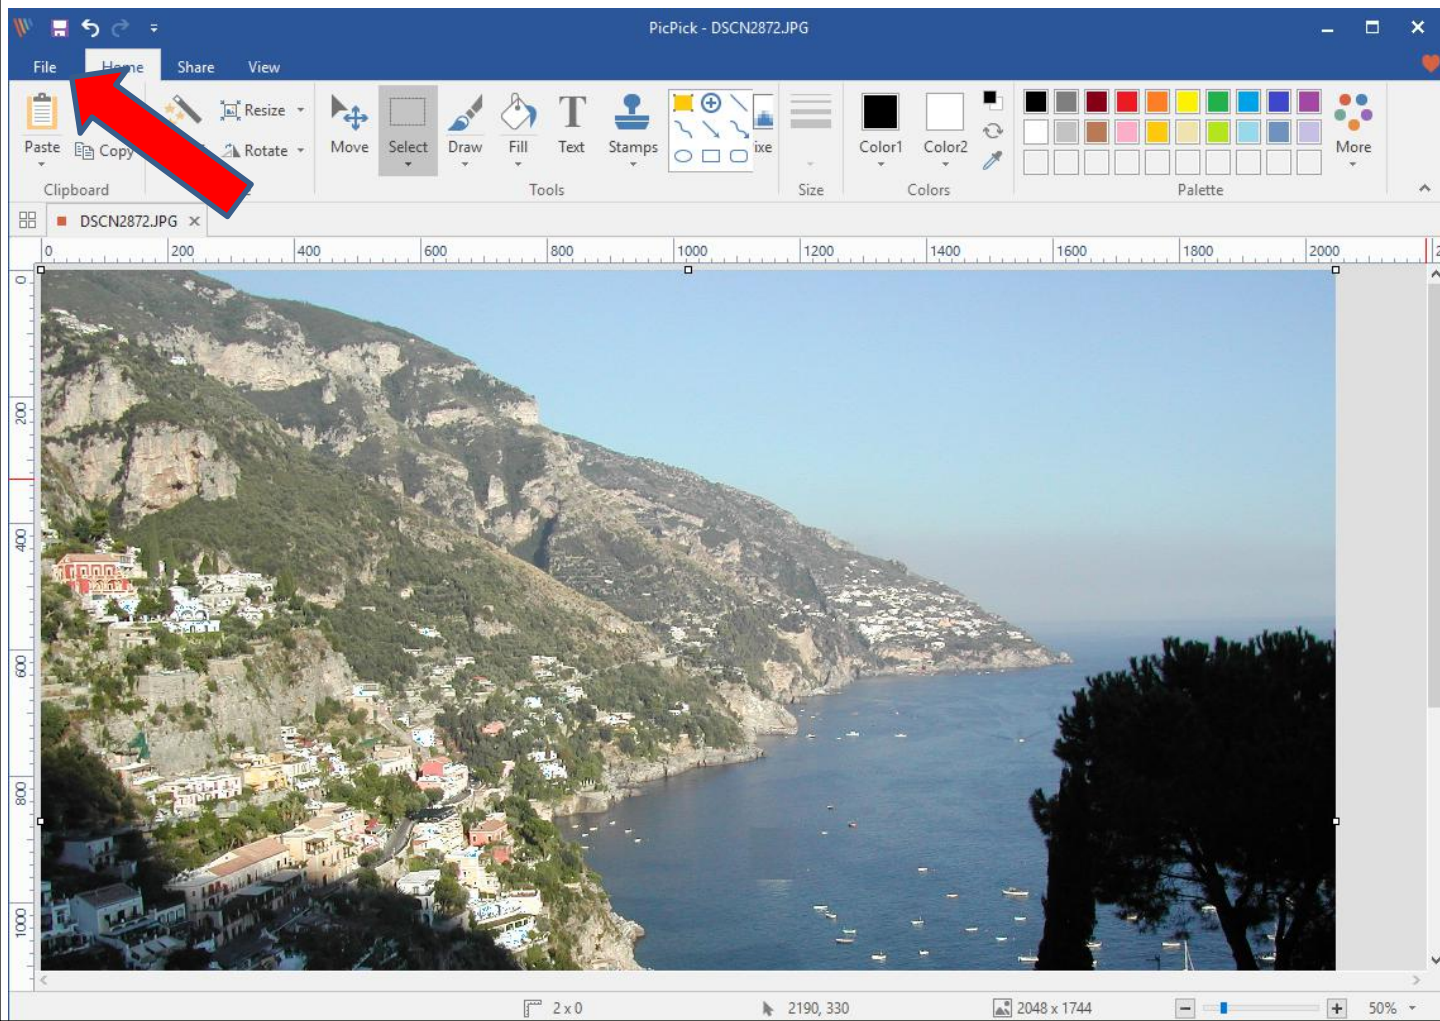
PicPick - DSCN2872.JPG

File Home Share View

Paste Copy Resize Rotate Clipboard

Move Select Draw Fill Text Stamps ixe Tools

Size

Color1 Color2 Colors

Palette

More

DSCN2872.JPG ×

0 200 400 600 800 1000 1200 1400 1600 1800 2000

0 200 400 600 800 1000

2 x 0 2190, 330 2048 x 1744 50%